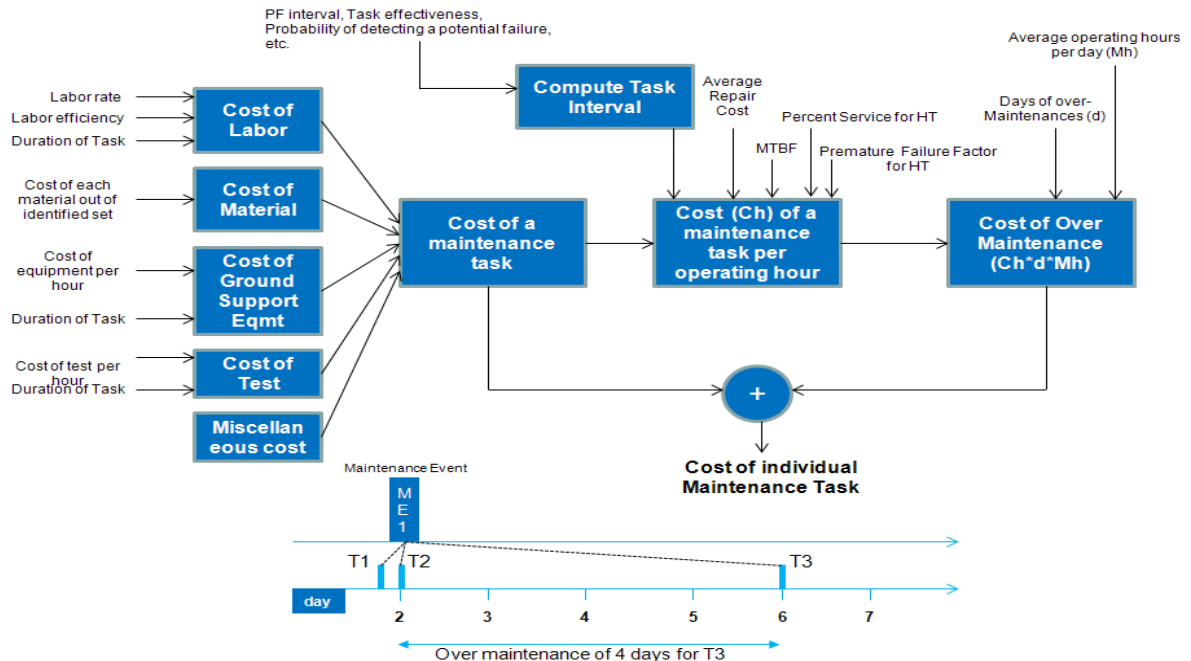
PF interval, Task effectiveness, Probability of detecting a potential failure, etc.

Labor rate
Labor efficiency
Duration of Task

Cost of Labor

Cost of each material out of identified set

Cost of Material

Cost of equipment per hour
Duration of Task

Cost of Ground Support Eqmt

Cost of test per hour
Duration of Task

Cost of Test

Miscellan eous cost

Compute Task Interval

Cost of a maintenance task

Average Repair Cost
MTBF
Percent Service for HT
Premature Failure Factor for HT

Cost (Ch) of a maintenance task per operating hour

Days of over-Maintenances (d)
Average operating hours per day (Mh)

Cost of Over Maintenance (Ch*d*Mh)

+

Cost of individual Maintenance Task

Maintenance Event
M E 1

T1
T2
T3

day
2
3
4
5
6
7

Over maintenance of 4 days for T3